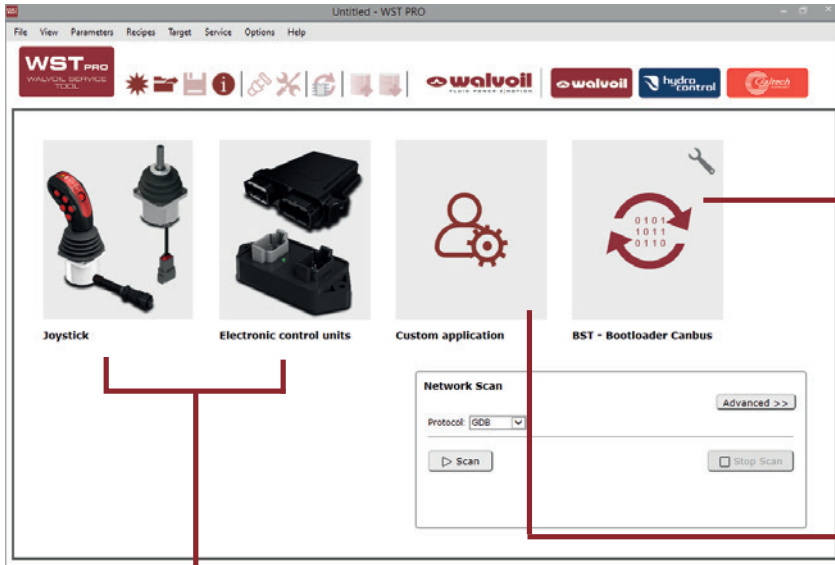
Untitled - WST PRO

File View Parameters Recipes Target Service Options Help

WST PRO
WALVOIL SERVICE TOOL

walvoil
FLUID POWER EMOTION

walvoil

hydrocontrol

galtech

0101
1011
0110

Joystick

Electronic control units

Custom application

BST - Bootloader Canbus

Network Scan

Advanced >>

Protocol: GDB

▷ Scan

Stop Scan